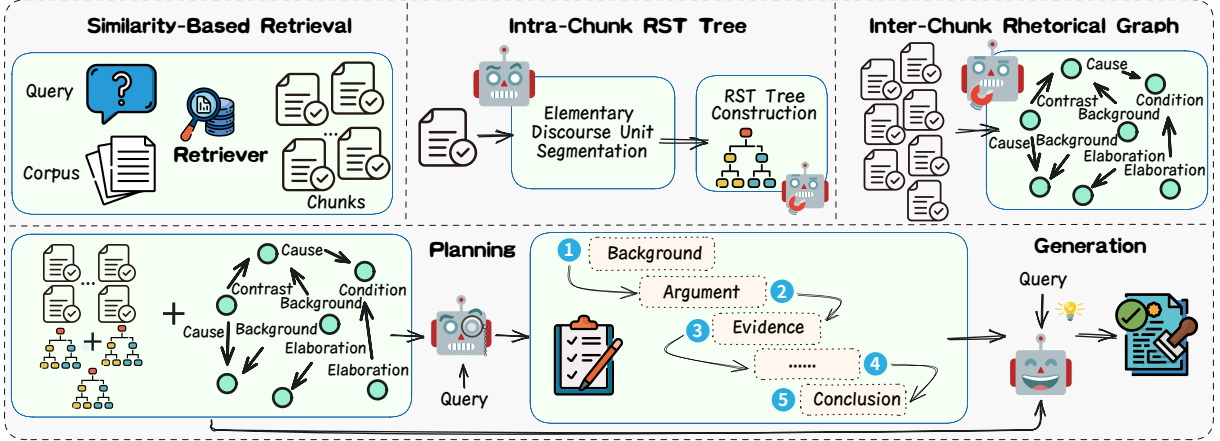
Similarity-Based Retrieval

Query

Corpus

Retriever

...

Chunks

Intra-Chunk RST Tree

Elementary Discourse Unit Segmentation

RST Tree Construction

Inter-Chunk Rhetorical Graph

Cause

Contrast

Condition

Background

Cause

Background

Elaboration

Elaboration

...

+

+

Cause

Contrast

Background

Condition

Cause

Background

Elaboration

Elaboration

Planning

Query

1 Background

Argument 2

3 Evidence

...... 4

5 Conclusion

Generation

Query